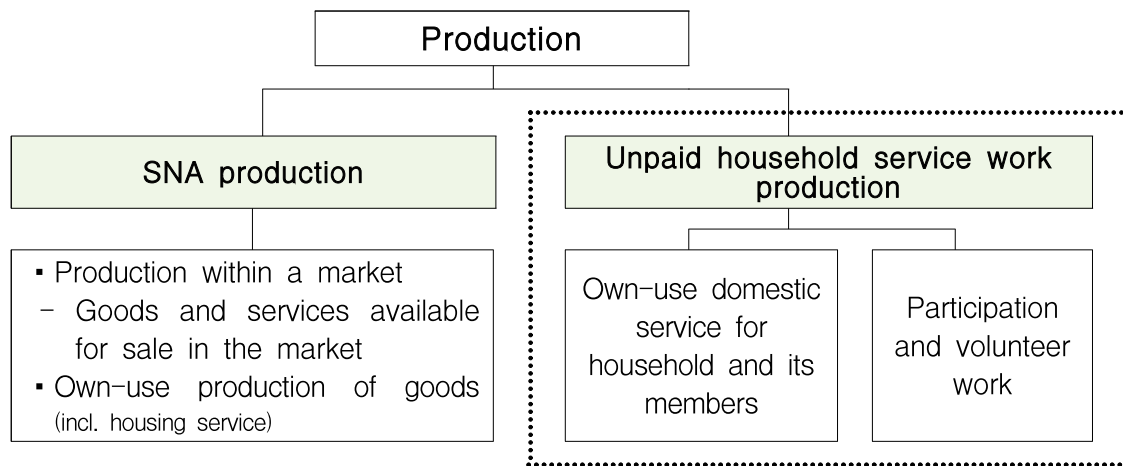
Production

SNA production

▪ Production within a market
- Goods and services available for sale in the market
▪ Own-use production of goods (incl. housing service)

Unpaid household service work production

Own-use domestic service for household and its members

Participation and volunteer work